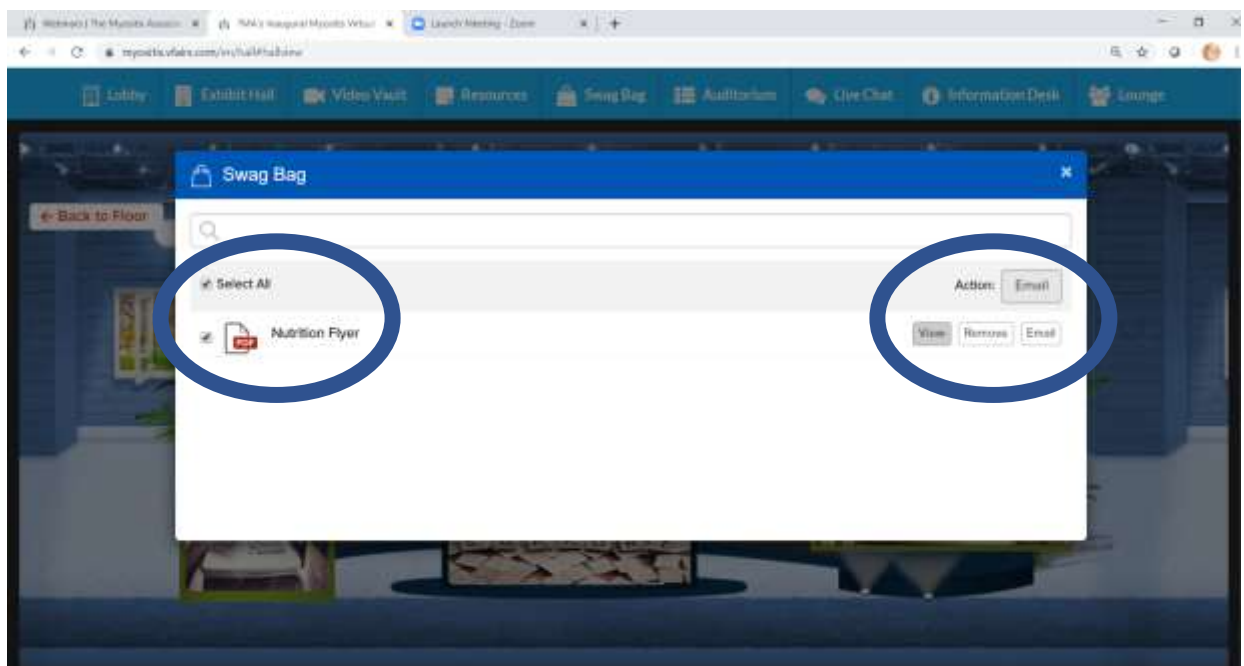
Webinars | The Myositis Associa ×
TMA's Inaugural Myositis Virtual ×
Launch Meeting - Zoom ×
+

myositis.vfairs.com/en/hall#hallview

Lobby
Exhibit Hall
Video Vault
Resources
Swag Bag
Auditorium
Live Chat
Information Desk
Lounge

← Back to Floor

Swag Bag
×

Select All
Action:
Email

Nutrition Flyer
View
Remove
Email